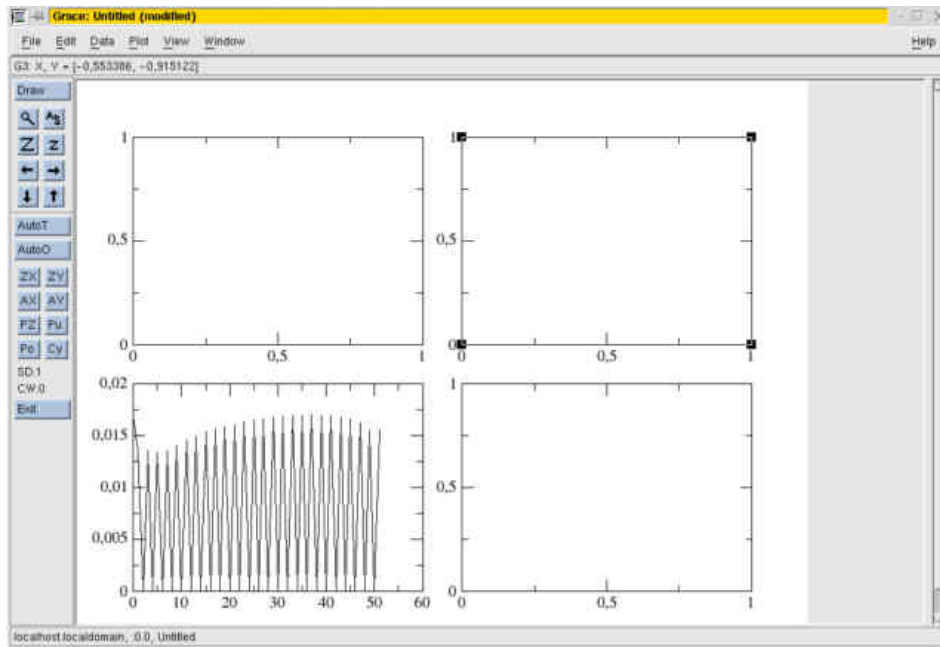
Grace: Untitled (modified)

File Edit Data Plot View Window Help

G3: X, Y = [-0,553386, -0,915122]

Draw

Z z

AutoT

AutoO

ZX ZY

AX AY

PZ Pu

Po Cy

SD:1

CW:0

Exit

1

0,5

0

0 0,5 1

1

0,5

0

0 0,5 1

0,02

0,015

0,01

0,005

0

0 10 20 30 40 50 60

1

0,5

0

0 0,5 1

localhost.localdomain, :0.0, Untitled